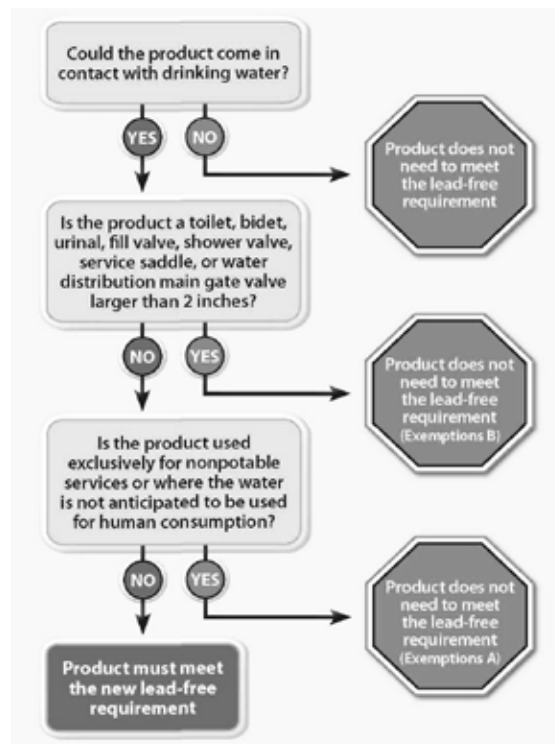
Could the product come in contact with drinking water?

YES

NO

Product does not need to meet the lead-free requirement

Is the product a toilet, bidet, urinal, fill valve, shower valve, service saddle, or water distribution main gate valve larger than 2 inches?

NO

YES

Product does not need to meet the lead-free requirement (Exemptions B)

Is the product used exclusively for nonpotable services or where the water is not anticipated to be used for human consumption?

NO

YES

Product does not need to meet the lead-free requirement (Exemptions A)

Product must meet the new lead-free requirement